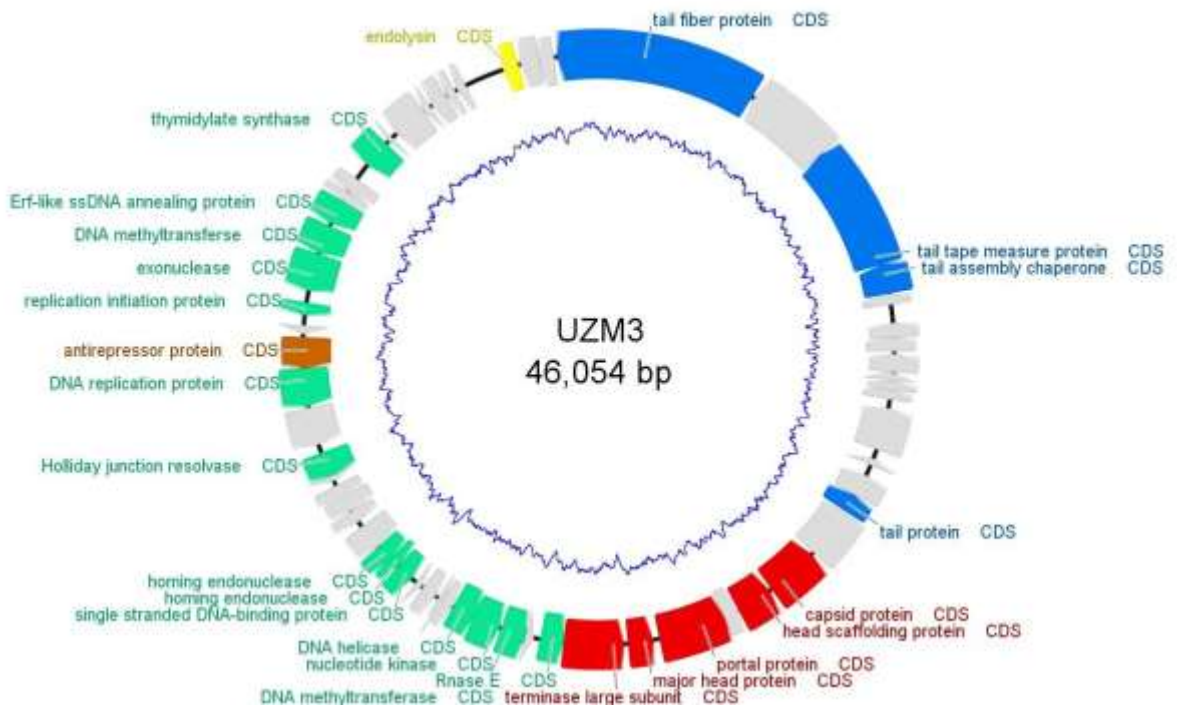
endolysin CDS
tail fiber protein CDS
thymidylate synthase CDS
Erf-like ssDNA annealing protein CDS
DNA methyltransferse CDS
exonuclease CDS
replication initiation protein CDS
antirepressor protein CDS
DNA replication protein CDS
Holliday junction resolvase CDS
homing endonuclease CDS
homing endonuclease CDS
single stranded DNA-binding protein CDS
DNA helicase CDS
nucleotide kinase CDS
Rnase E CDS
DNA methyltransferase CDS
terminase large subunit CDS
major head protein CDS
portal protein CDS
head scaffolding protein CDS
capsid protein CDS
tail protein CDS
tail tape measure protein CDS
tail assembly chaperone CDS

UZM3
46,054 bp